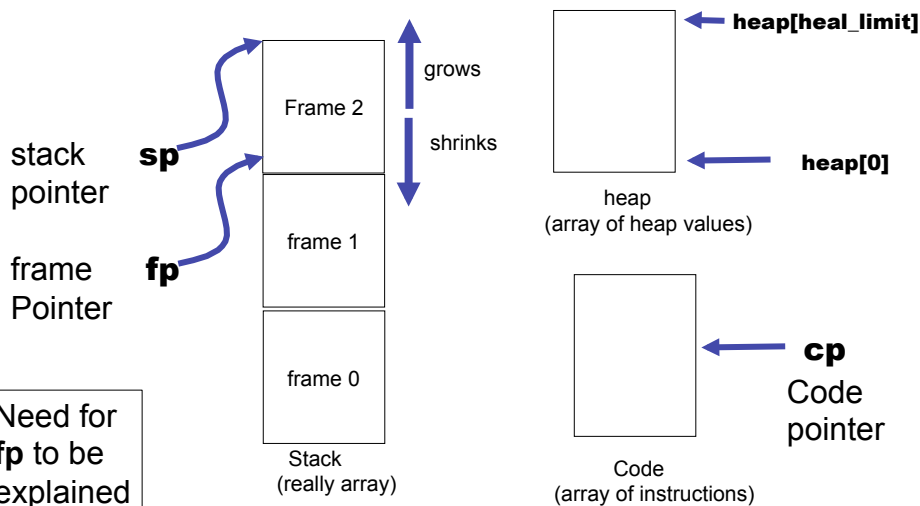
stack pointer sp

frame Pointer fp

Frame 2

frame 1

frame 0

Stack
(really array)

grows

shrinks

heap[heal_limit]

heap[0]

heap
(array of heap values)

cp
Code pointer

Code
(array of instructions)

Need for fp to be explained